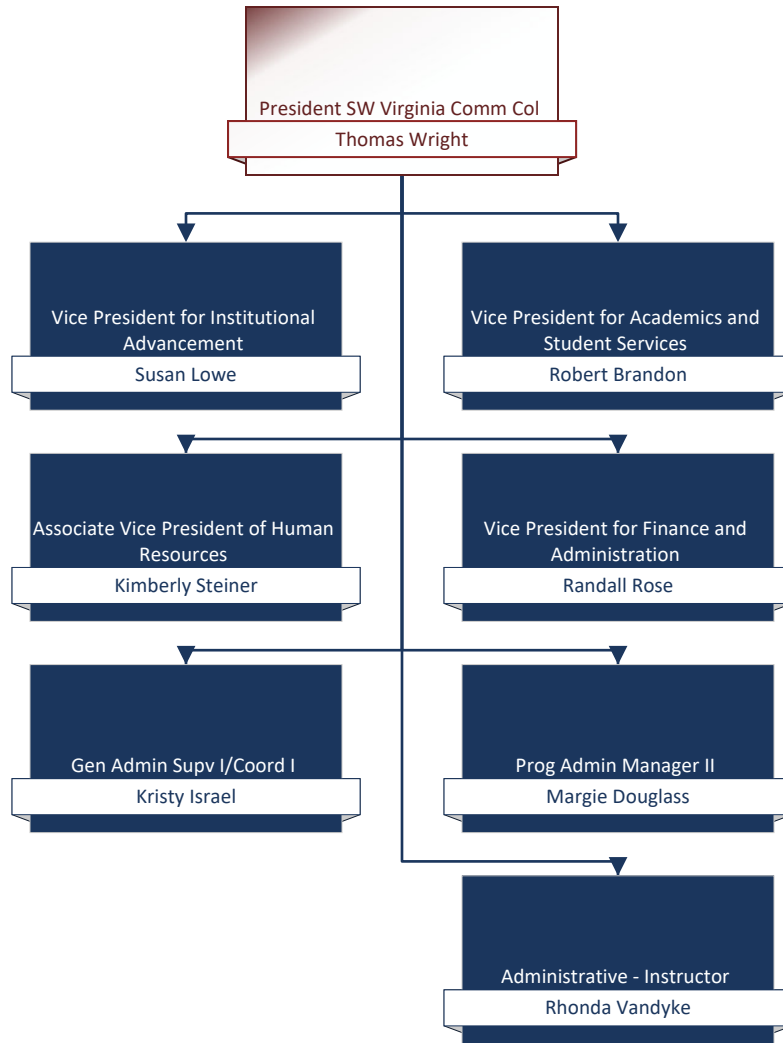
President SW Virginia Comm Col
Thomas Wright

Vice President for Institutional Advancement
Susan Lowe

Vice President for Academics and Student Services
Robert Brandon

Associate Vice President of Human Resources
Kimberly Steiner

Vice President for Finance and Administration
Randall Rose

Gen Admin Supv I/Coord I
Kristy Israel

Prog Admin Manager II
Margie Douglass

Administrative - Instructor
Rhonda Vandyke